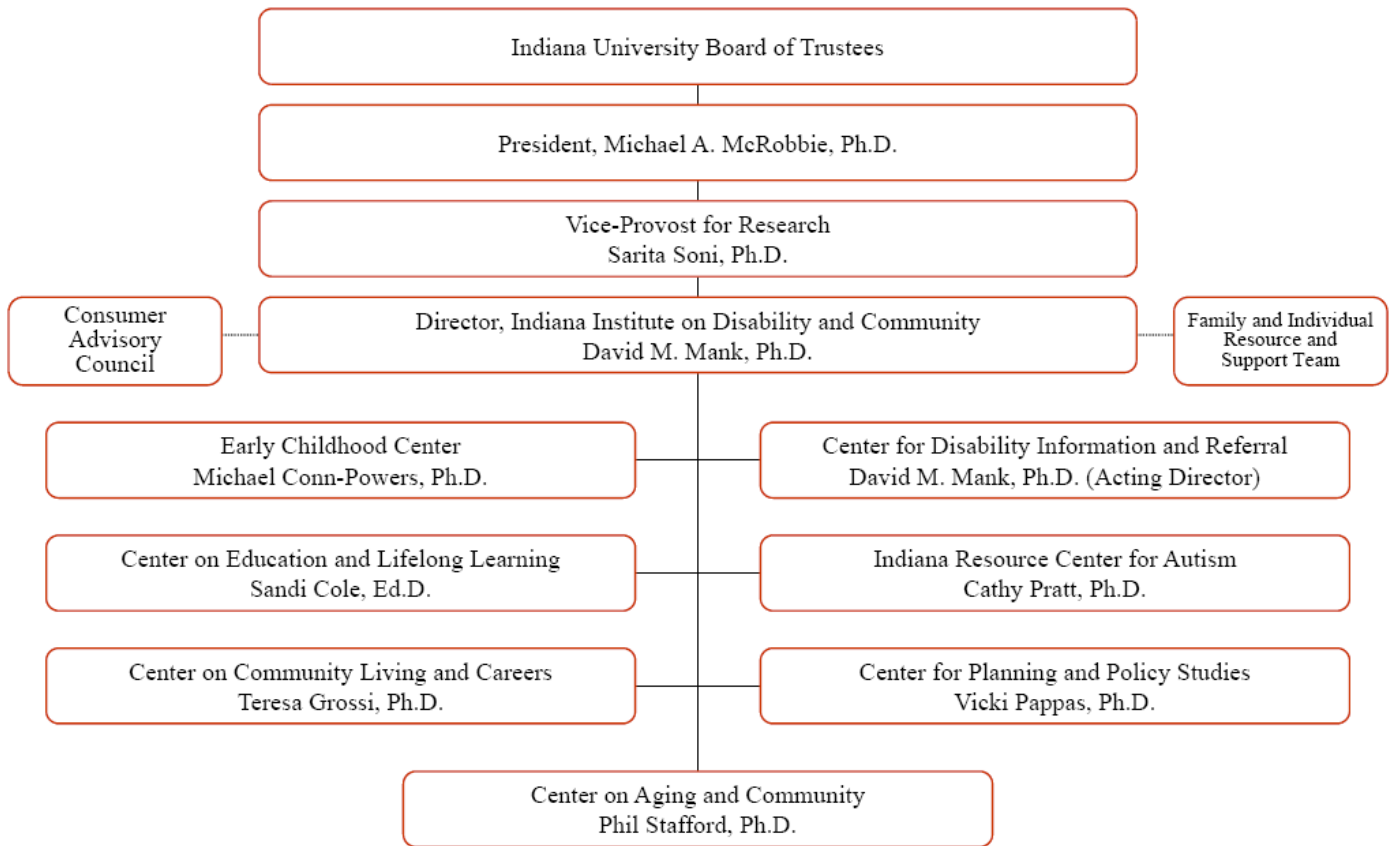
Indiana University Board of Trustees

President, Michael A. McRobbie, Ph.D.

Vice-Provost for Research
Sarita Soni, Ph.D.

Consumer Advisory Council

Director, Indiana Institute on Disability and Community
David M. Mank, Ph.D.

Family and Individual Resource and Support Team

Early Childhood Center
Michael Conn-Powers, Ph.D.

Center for Disability Information and Referral
David M. Mank, Ph.D. (Acting Director)

Center on Education and Lifelong Learning
Sandi Cole, Ed.D.

Indiana Resource Center for Autism
Cathy Pratt, Ph.D.

Center on Community Living and Careers
Teresa Grossi, Ph.D.

Center for Planning and Policy Studies
Vicki Pappas, Ph.D.

Center on Aging and Community
Phil Stafford, Ph.D.